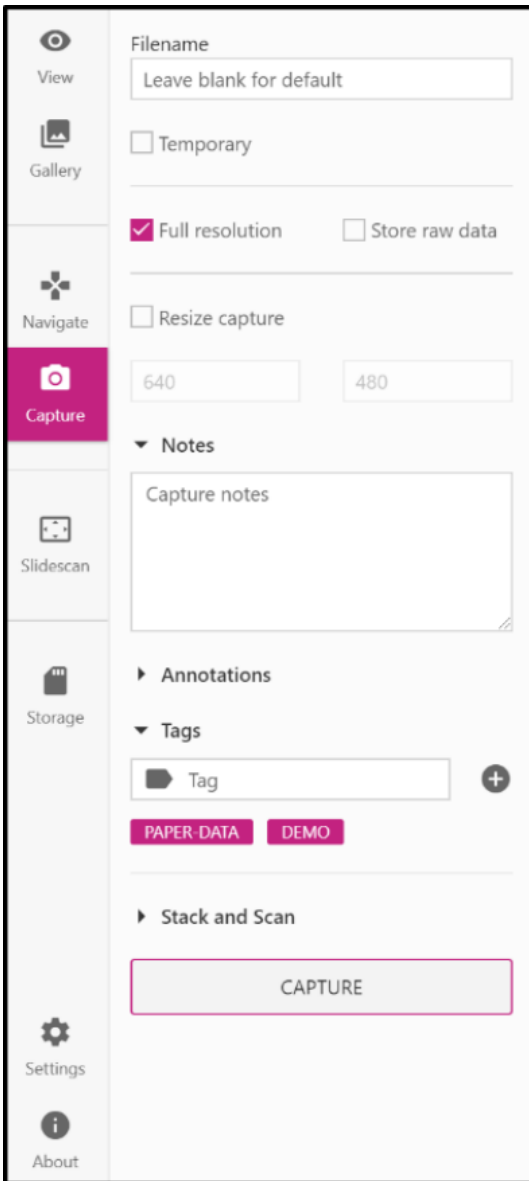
View

Gallery

Navigate

Capture

Slidescan

Storage

Settings

About

Filename

Leave blank for default

Temporary

Full resolution

Store raw data

Resize capture

640

480

Notes

Capture notes

Annotations

Tags

Tag

PAPER-DATA

DEMO

Stack and Scan

CAPTURE